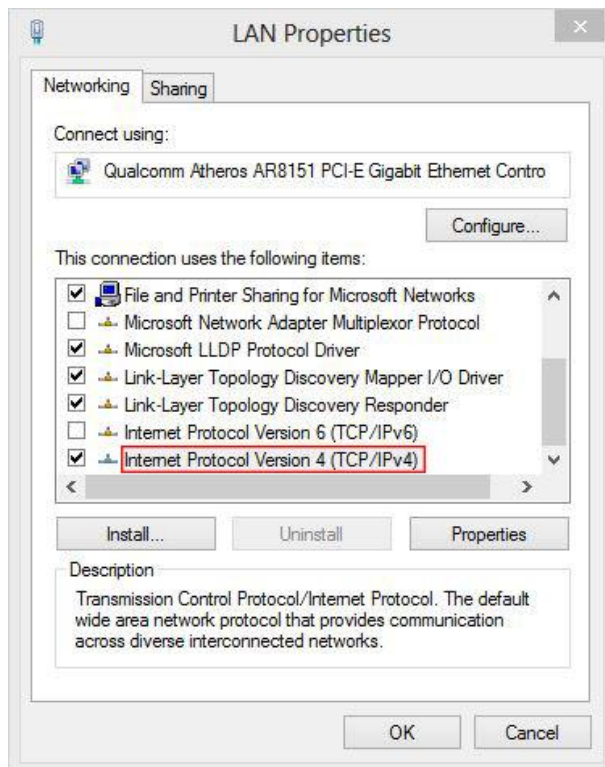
LAN Properties

Networking | Sharing

Connect using:

Qualcomm Atheros AR8151 PCI-E Gigabit Ethernet Contro

Configure...

This connection uses the following items:

File and Printer Sharing for Microsoft Networks
Microsoft Network Adapter Multiplexor Protocol
Microsoft LLDP Protocol Driver
Link-Layer Topology Discovery Mapper I/O Driver
Link-Layer Topology Discovery Responder
Internet Protocol Version 6 (TCP/IPv6)
Internet Protocol Version 4 (TCP/IPv4)

Install... | Uninstall | Properties

Description

Transmission Control Protocol/Internet Protocol. The default wide area network protocol that provides communication across diverse interconnected networks.

OK | Cancel